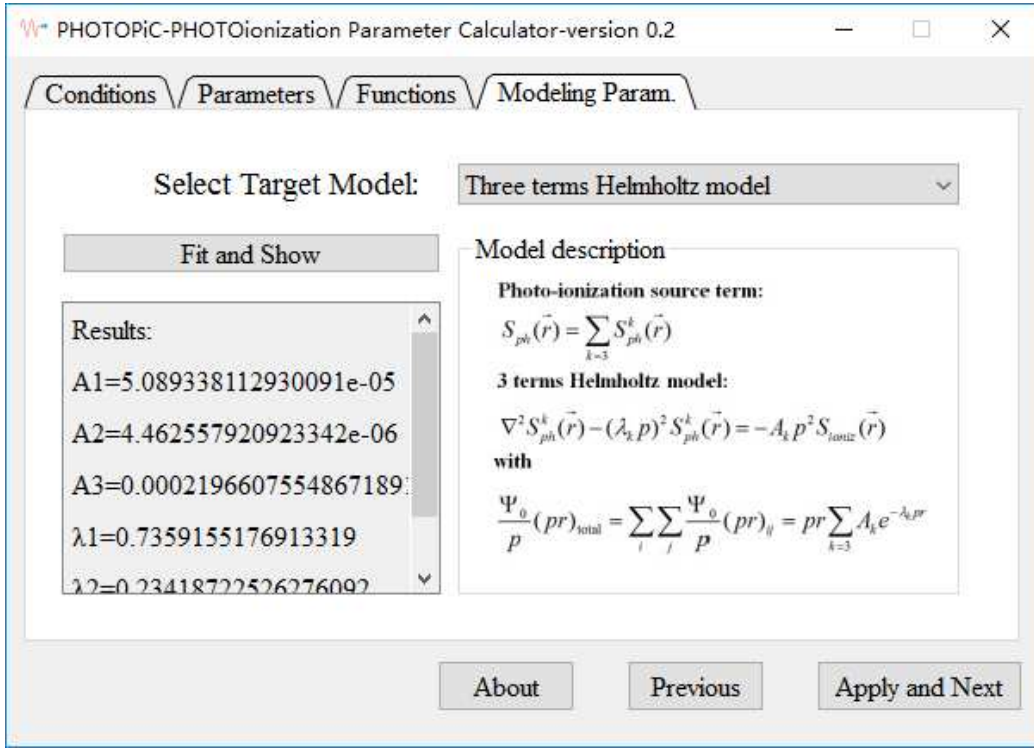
PHOTOPiC-PHOTOionization Parameter Calculator-version 0.2

Conditions
Parameters
Functions
Modeling Param.

Select Target Model:
Three terms Helmholtz model

Fit and Show

Results:
A1=5.089338112930091e-05
A2=4.462557920923342e-06
A3=0.000219660755486718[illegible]
λ1=0.7359155176913319
λ2=0.2341872252627609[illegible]

Model description
Photo-ionization source term:
$S_{ph}(\vec{r}) = \sum_{k=3} S_{ph}^{k}(\vec{r})$
3 terms Helmholtz model:
$\nabla^2 S_{ph}^{k}(\vec{r}) - (\lambda_k p)^2 S_{ph}^{k}(\vec{r}) = -A_k p^2 S_{ioniz}(\vec{r})$
with
$\frac{\Psi_0}{p}(pr)_{total} = \sum_i \sum_j \frac{\Psi_0}{p}(pr)_{ij} = pr \sum_{k=3} A_k e^{-\lambda_k pr}$

About
Previous
Apply and Next